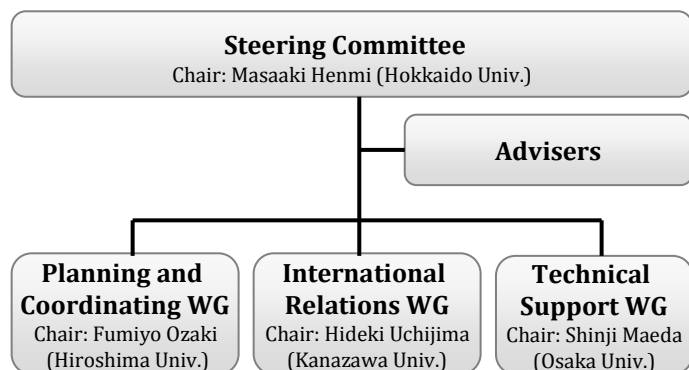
Steering Committee
Chair: Masaaki Henmi (Hokkaido Univ.)

Advisers

Planning and Coordinating WG
Chair: Fumiyo Ozaki (Hiroshima Univ.)

International Relations WG
Chair: Hideki Uchijima (Kanazawa Univ.)

Technical Support WG
Chair: Shinji Maeda (Osaka Univ.)